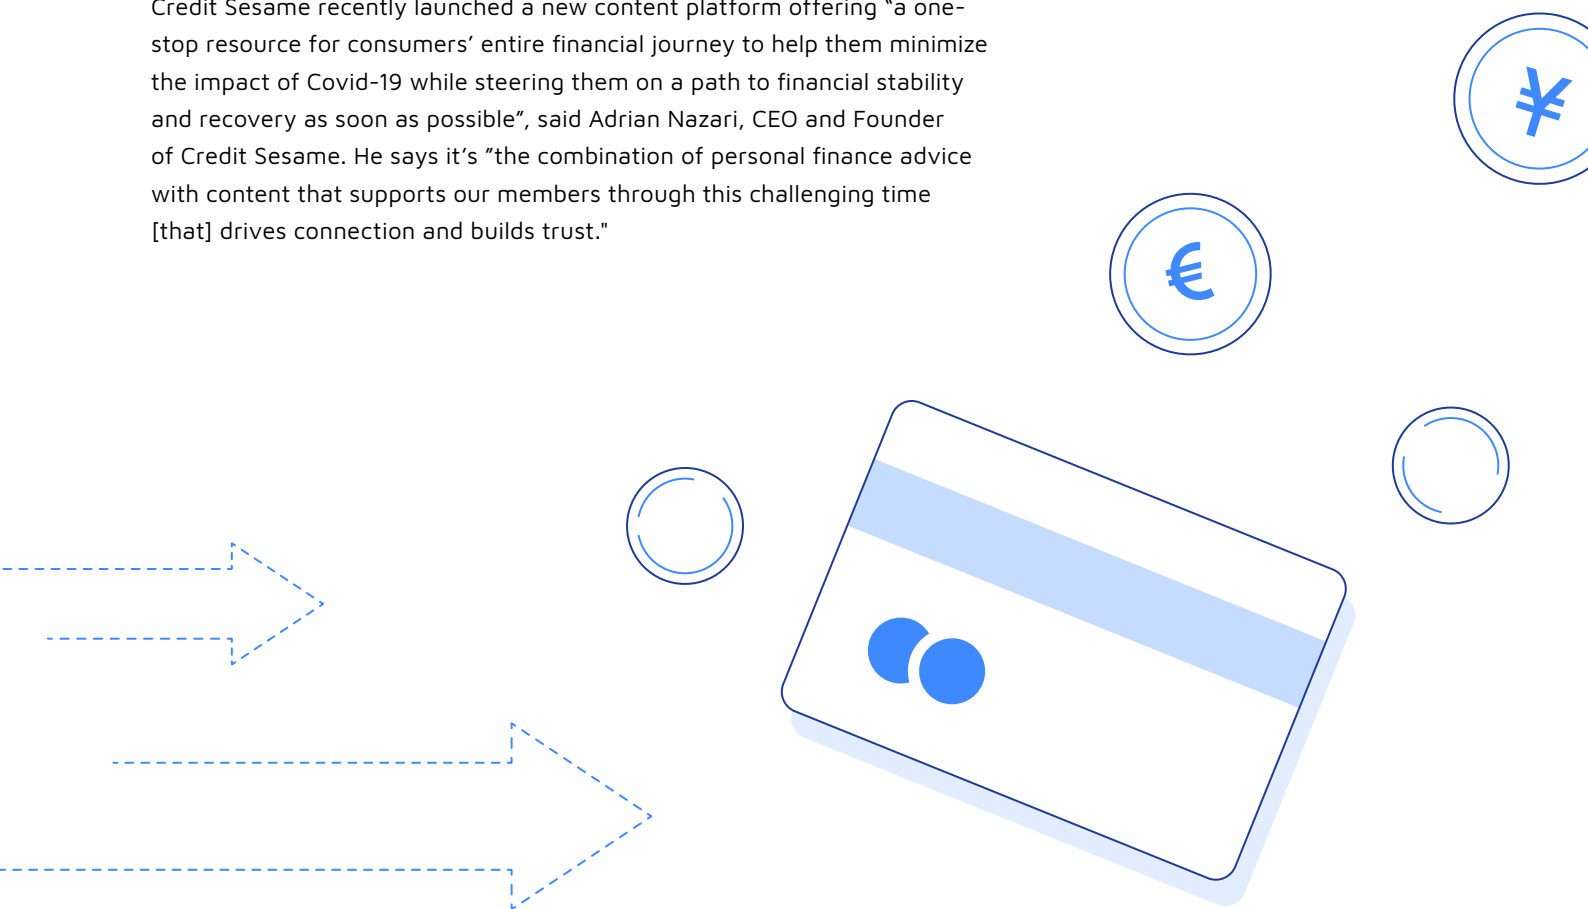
Credit Sesame recently launched a new content platform offering "a one-stop resource for consumers' entire financial journey to help them minimize the impact of Covid-19 while steering them on a path to financial stability and recovery as soon as possible", said Adrian Nazari, CEO and Founder of Credit Sesame. He says it's "the combination of personal finance advice with content that supports our members through this challenging time [that] drives connection and builds trust."

¥

€